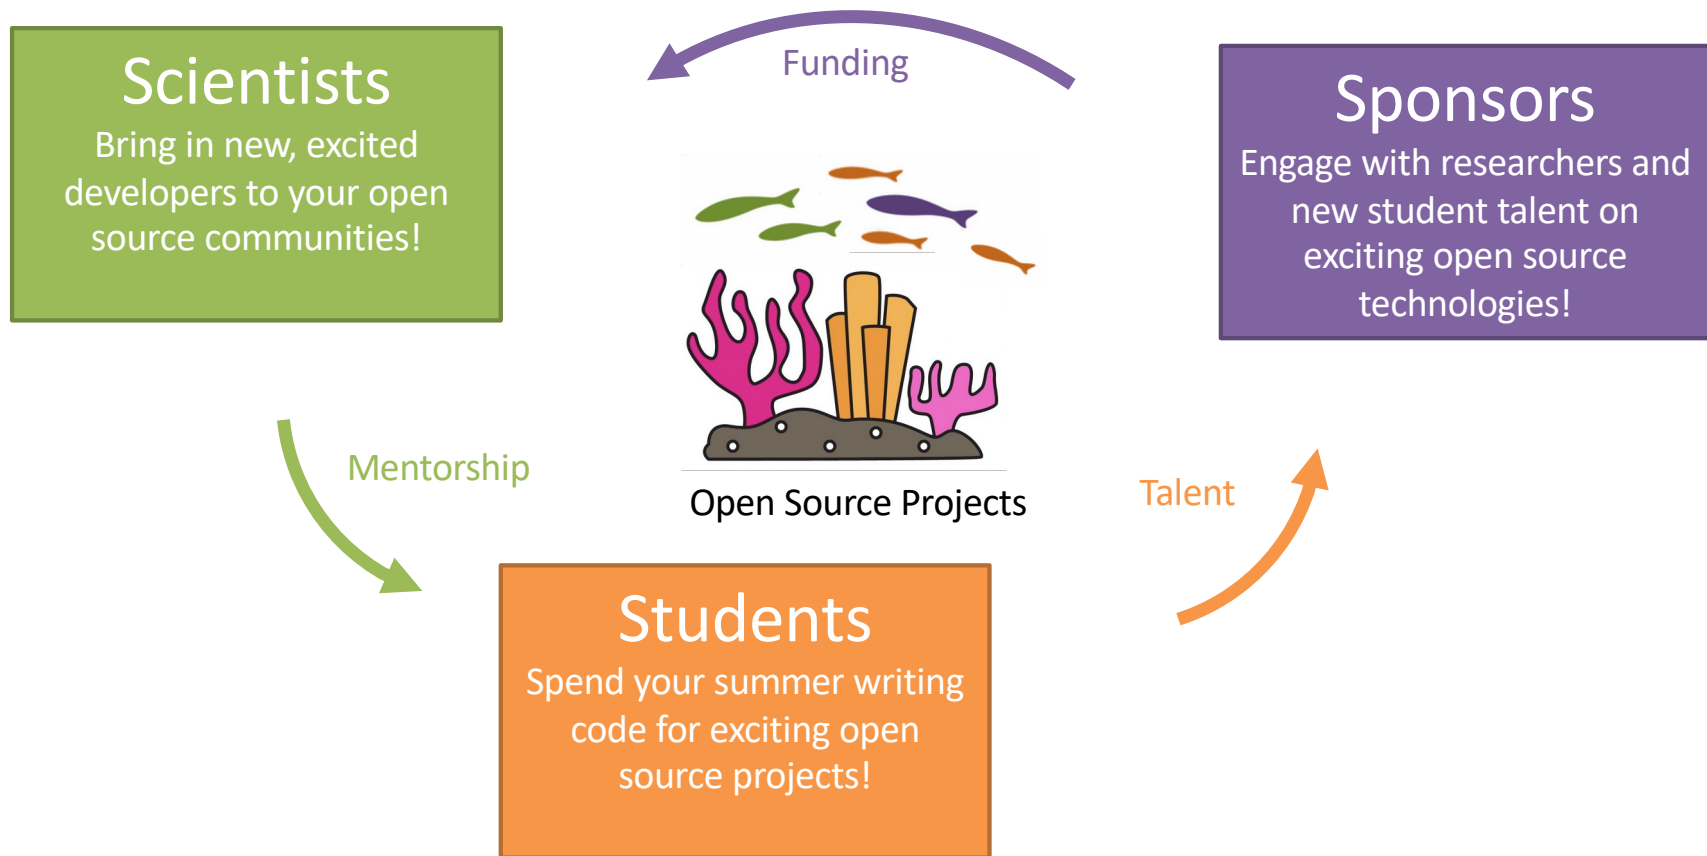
Scientists
Bring in new, excited developers to your open source communities!

Funding

Sponsors
Engage with researchers and new student talent on exciting open source technologies!

Mentorship

Open Source Projects

Talent

Students
Spend your summer writing code for exciting open source projects!